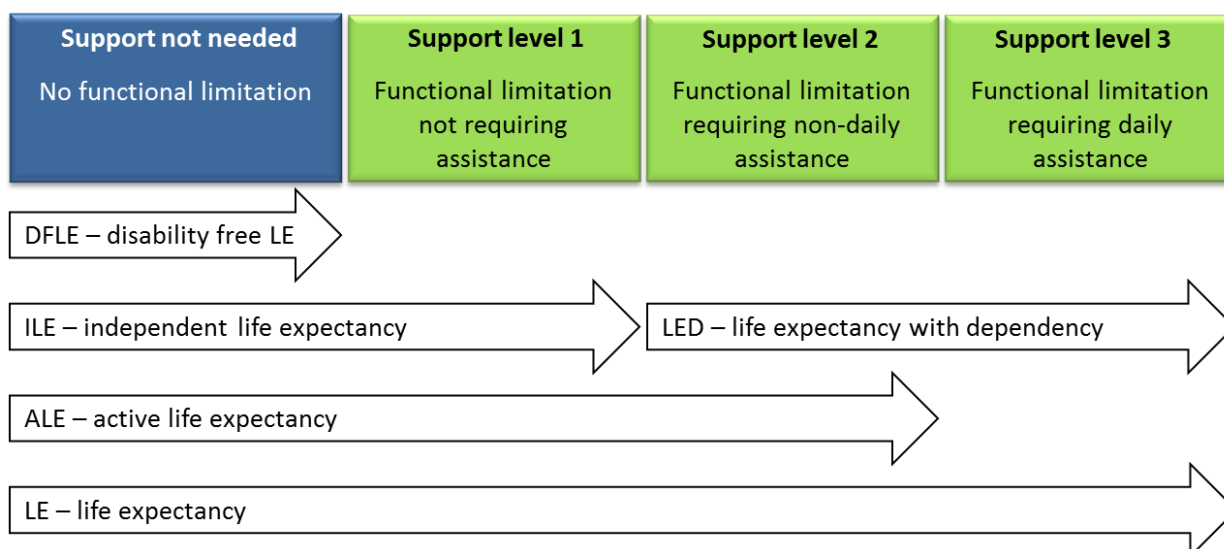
Support not needed
No functional limitation

Support level 1
Functional limitation not requiring assistance

Support level 2
Functional limitation requiring non-daily assistance

Support level 3
Functional limitation requiring daily assistance

DFLE – disability free LE

ILE – independent life expectancy

LED – life expectancy with dependency

ALE – active life expectancy

LE – life expectancy